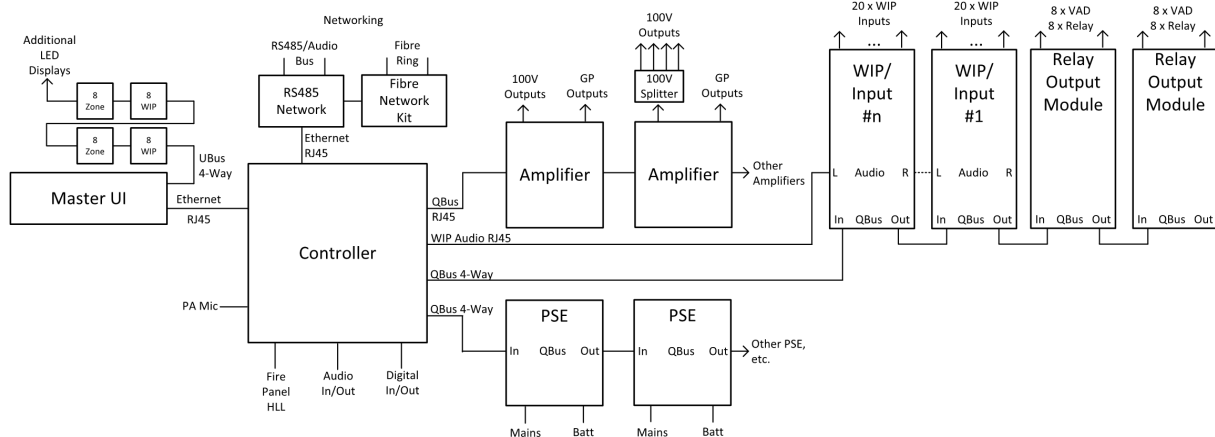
Networking

Additional LED Displays

8 Zone

8 WIP

8 Zone

8 WIP

UBus 4-Way

Master UI

Ethernet RJ45

RS485/Audio Bus

RS485 Network

Fibre Ring

Fibre Network Kit

Ethernet RJ45

Controller

QBus RJ45

WIP Audio RJ45

QBus 4-Way

QBus 4-Way

PA Mic

Fire Panel HLL

Audio In/Out

Digital In/Out

100V Outputs

GP Outputs

Amplifier

100V Outputs

100V Splitter

GP Outputs

Amplifier

Other Amplifiers

20 x WIP Inputs

...

WIP/ Input #n

L Audio R

In QBus Out

20 x WIP Inputs

...

WIP/ Input #1

L Audio R

In QBus Out

8 x VAD 8 x Relay

Relay Output Module

In QBus Out

8 x VAD 8 x Relay

Relay Output Module

In QBus Out

PSE

In QBus Out

Mains Batt

PSE

In QBus Out

Mains Batt

Other PSE, etc.